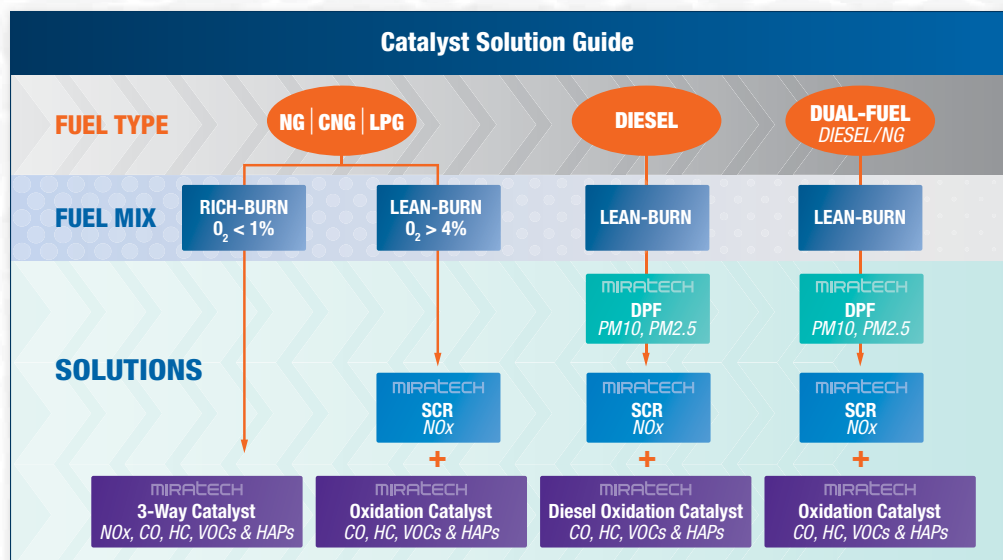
Catalyst Solution Guide

FUEL TYPE

NG | CNG | LPG

DIESEL

DUAL-FUEL
DIESEL/NG

FUEL MIX

RICH-BURN
$O_2$ < 1%

LEAN-BURN
$O_2$ > 4%

LEAN-BURN

LEAN-BURN

SOLUTIONS

MIRATECH
DPF
PM10, PM2.5

MIRATECH
DPF
PM10, PM2.5

MIRATECH
SCR
NOx

MIRATECH
SCR
NOx

MIRATECH
SCR
NOx

+

+

+

MIRATECH
3-Way Catalyst
NOx, CO, HC, VOCs & HAPs

MIRATECH
Oxidation Catalyst
CO, HC, VOCs & HAPs

MIRATECH
Diesel Oxidation Catalyst
CO, HC, VOCs & HAPs

MIRATECH
Oxidation Catalyst
CO, HC, VOCs & HAPs